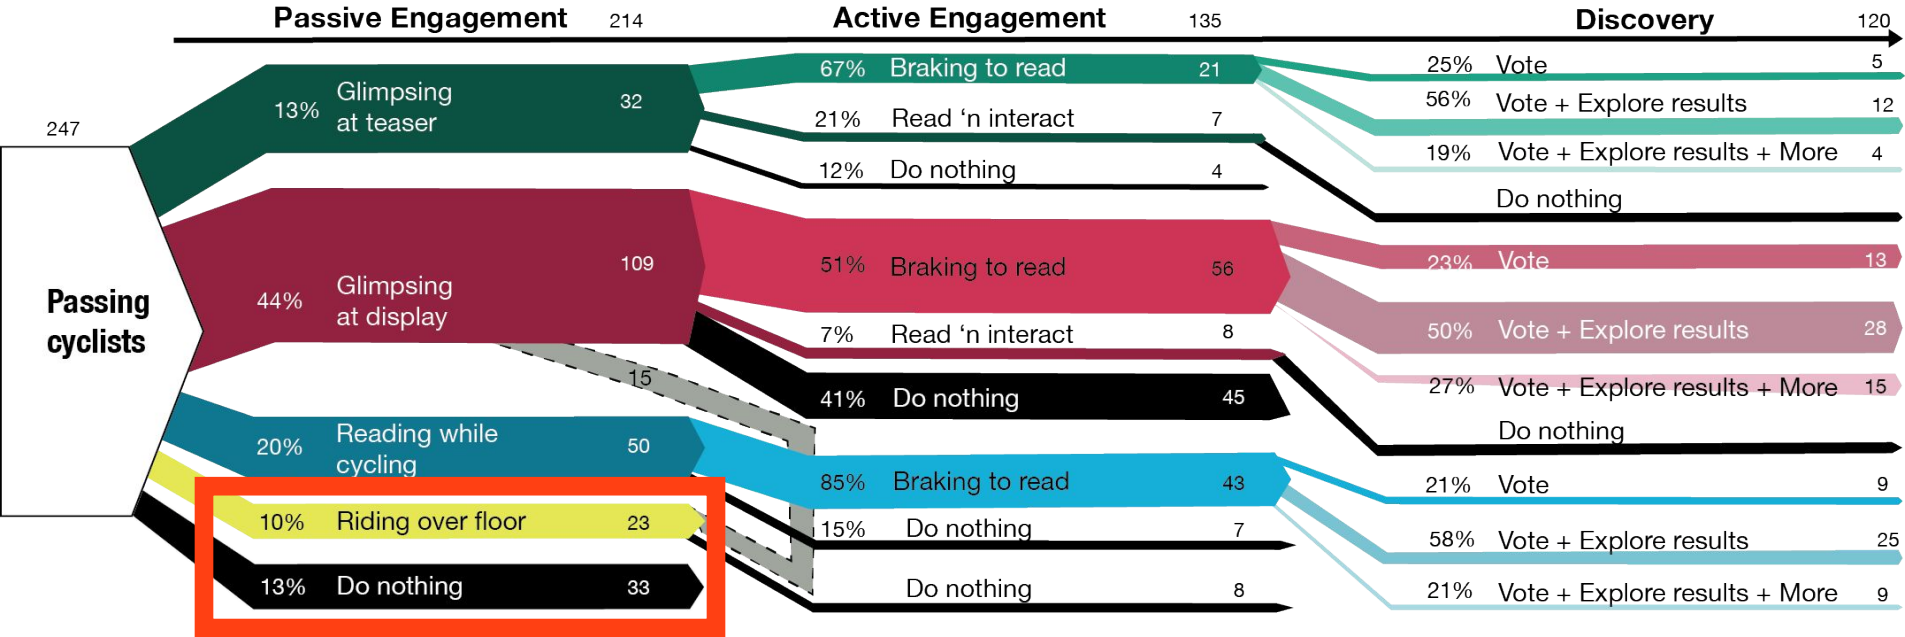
Passive Engagement 214
Active Engagement 135
Discovery 120

247

Passing cyclists

13% Glimpsing at teaser 32
44% Glimpsing at display 109
20% Reading while cycling 50
10% Riding over floor 23
13% Do nothing 33

15

67% Braking to read 21
21% Read 'n interact 7
12% Do nothing 4
51% Braking to read 56
7% Read 'n interact 8
41% Do nothing 45
85% Braking to read 43
15% Do nothing 7
Do nothing 8

25% Vote 5
56% Vote + Explore results 12
19% Vote + Explore results + More 4
Do nothing
23% Vote 13
50% Vote + Explore results 28
27% Vote + Explore results + More 15
Do nothing
21% Vote 9
58% Vote + Explore results 25
21% Vote + Explore results + More 9